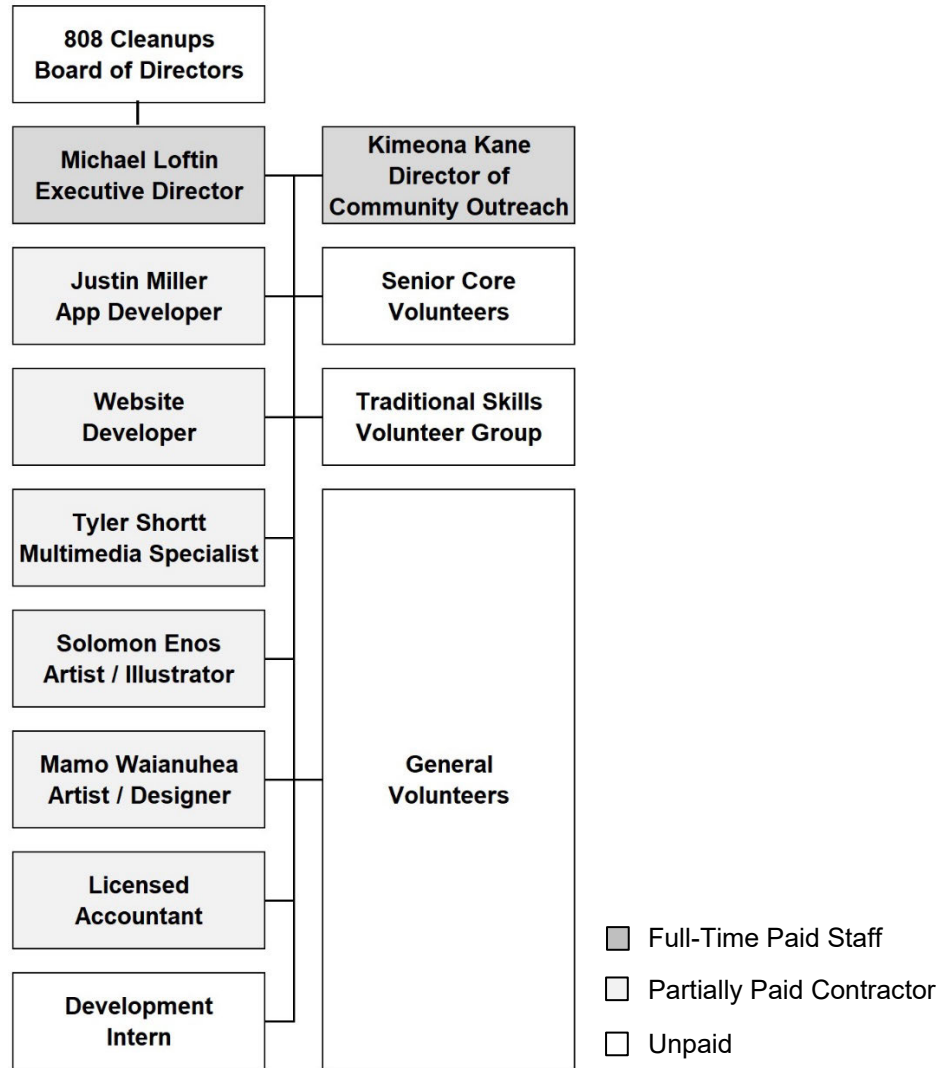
808 Cleanups
Board of Directors

Michael Loftin
Executive Director

Kimeona Kane
Director of
Community Outreach

Justin Miller
App Developer

Senior Core
Volunteers

Website
Developer

Traditional Skills
Volunteer Group

Tyler Shortt
Multimedia Specialist

Solomon Enos
Artist / Illustrator

Mamo Waianuhea
Artist / Designer

General
Volunteers

Licensed
Accountant

Development
Intern

Full-Time Paid Staff

Partially Paid Contractor

Unpaid